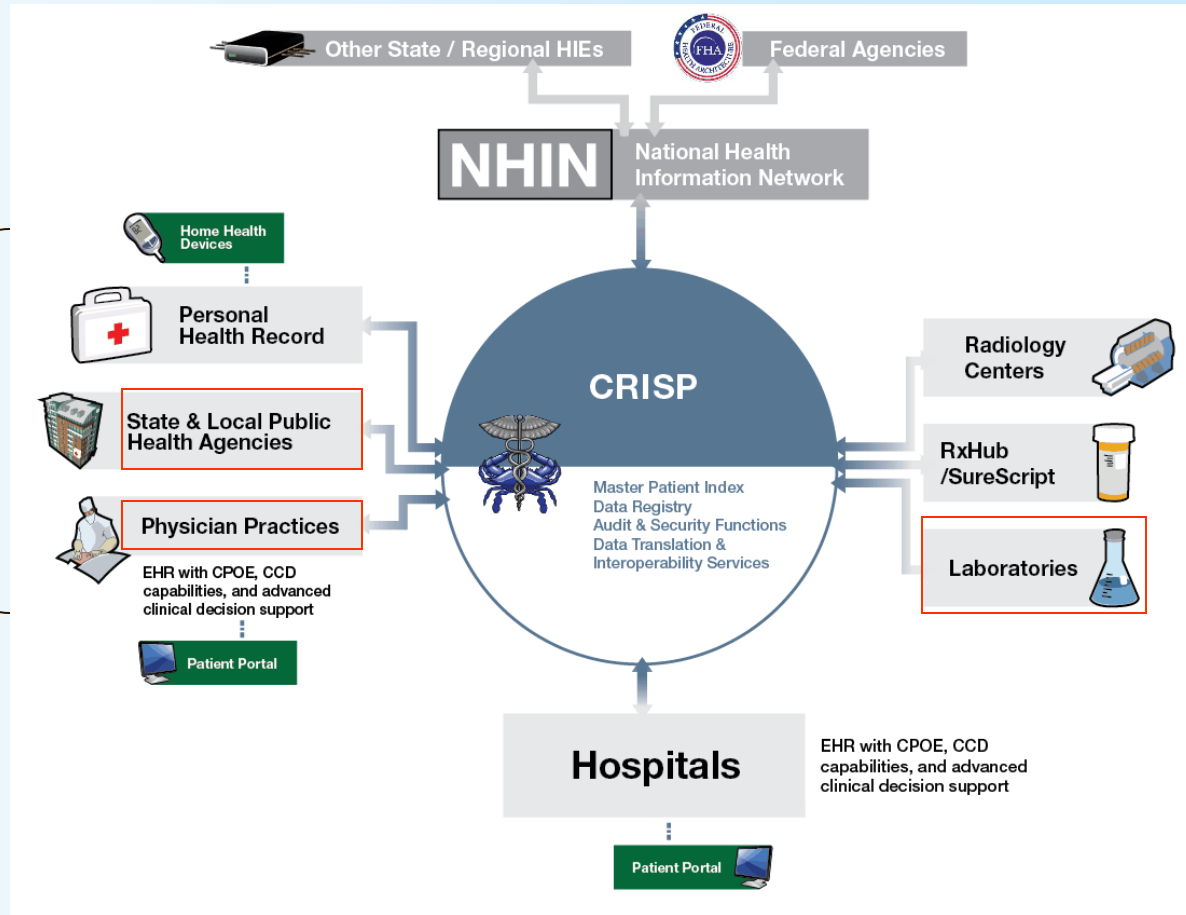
Other State / Regional HIEs

FEDERAL FHA HEALTH ARCHITECTURE

Federal Agencies

NHIN

National Health Information Network

Home Health Devices

Personal Health Record

State & Local Public Health Agencies

Physician Practices

EHR with CPOE, CCD capabilities, and advanced clinical decision support

Patient Portal

CRISP

Master Patient Index
Data Registry
Audit & Security Functions
Data Translation & Interoperability Services

Radiology Centers

RxHub /SureScript

Laboratories

Hospitals

EHR with CPOE, CCD capabilities, and advanced clinical decision support

Patient Portal